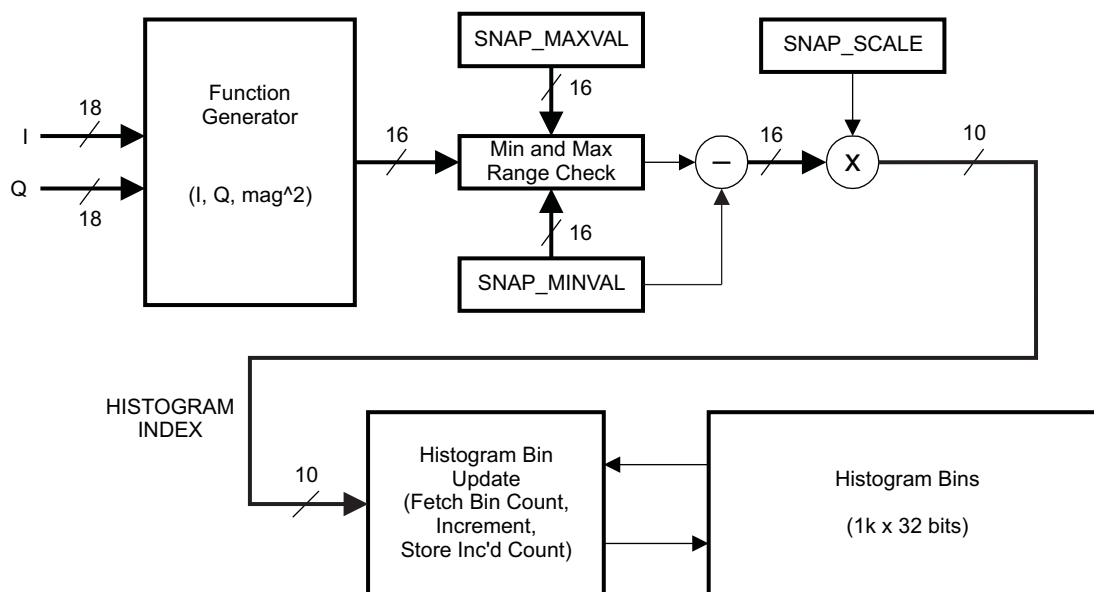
SNAP_MAXVAL

SNAP_SCALE

18

I

Q

18

Function Generator

(I, Q, mag^2)

16

16

Min and Max Range Check

–

16

X

10

16

SNAP_MINVAL

HISTOGRAM INDEX

10

Histogram Bin Update (Fetch Bin Count, Increment, Store Inc'd Count)

Histogram Bins

(1k x 32 bits)